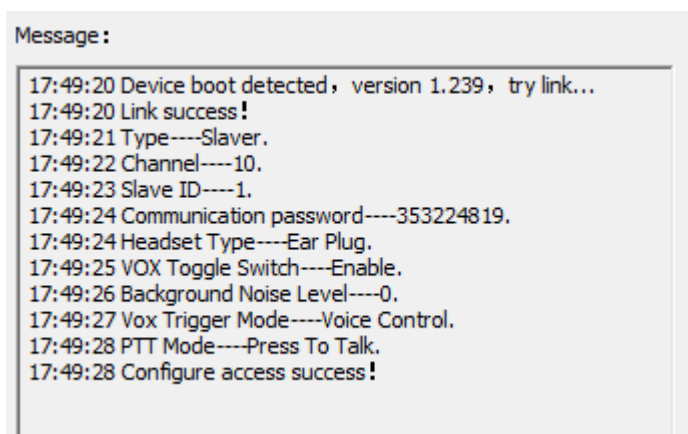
Message:

17:49:20 Device boot detected, version 1.239, try link...
17:49:20 Link success!
17:49:21 Type----Slaver.
17:49:22 Channel----10.
17:49:23 Slave ID----1.
17:49:24 Communication password----353224819.
17:49:24 Headset Type----Ear Plug.
17:49:25 VOX Toggle Switch----Enable.
17:49:26 Background Noise Level----0.
17:49:27 Vox Trigger Mode----Voice Control.
17:49:28 PTT Mode----Press To Talk.
17:49:28 Configure access success!